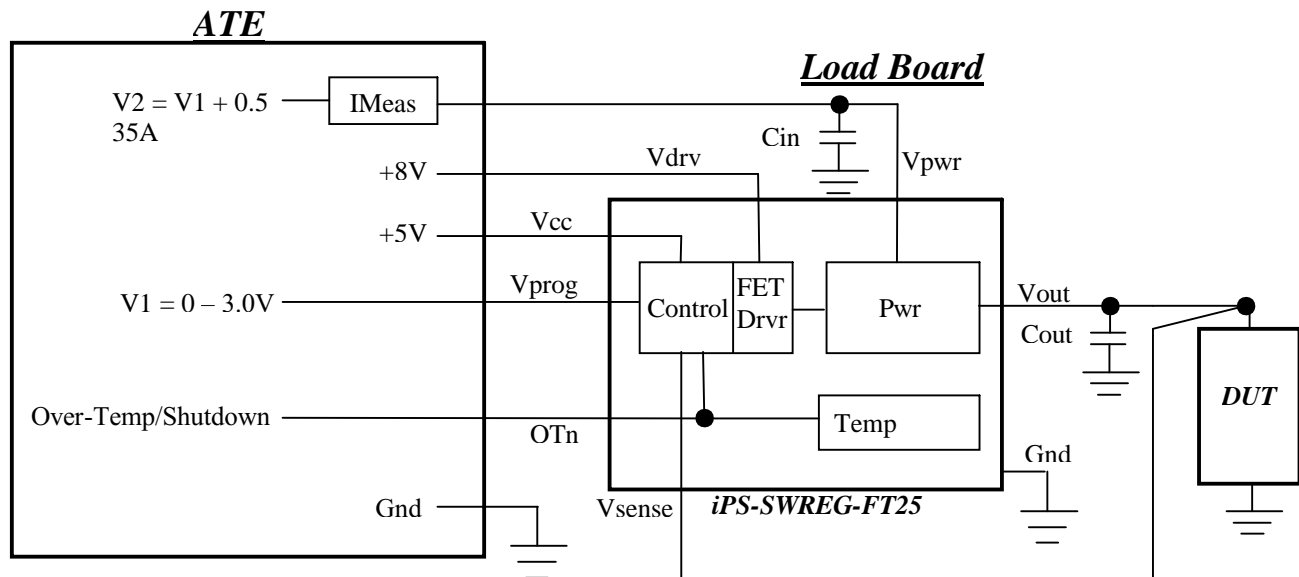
ATE

Load Board

V2 = V1 + 0.5
35A

IMeas

Cin

Vpwr

+8V

Vdrv

+5V

Vcc

V1 = 0 – 3.0V

Vprog

Control

FET Drvr

Pwr

Vout

Cout

DUT

Over-Temp/Shutdown

OTn

Temp

Gnd

Gnd

Vsense

iPS-SWREG-FT25